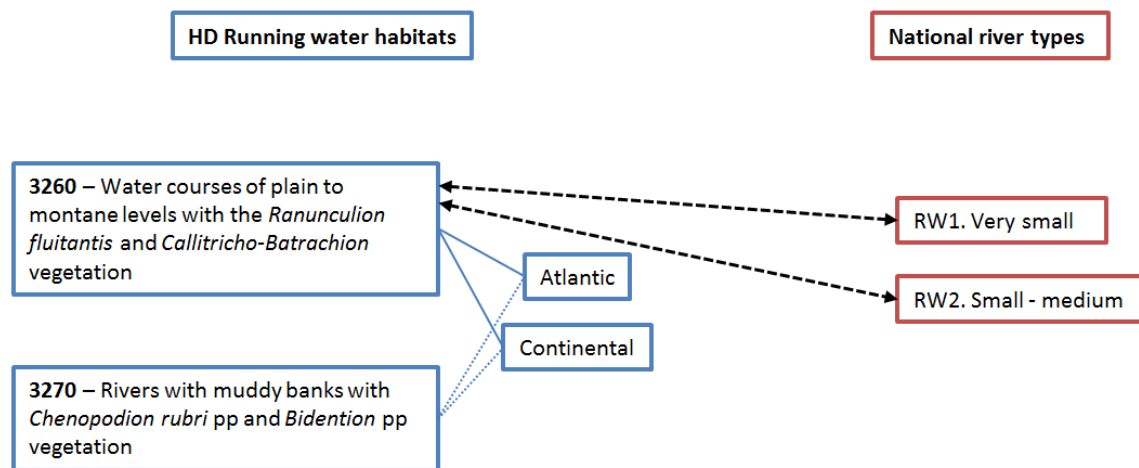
HD Running water habitats

National river types

**3260** – Water courses of plain to montane levels with the *Ranunculion fluitantis* and *Callitricho-Batrachion* vegetation

RW1. Very small

Atlantic

RW2. Small - medium

Continental

**3270** – Rivers with muddy banks with *Chenopodion rubri* pp and *Bidention* pp vegetation